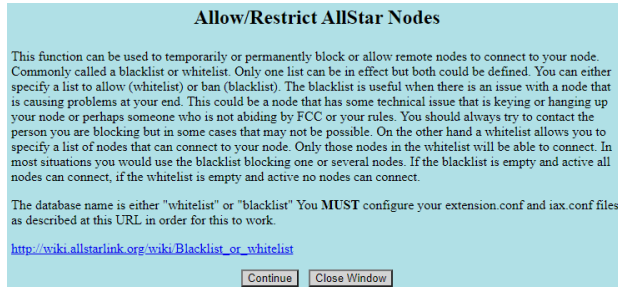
Allow/Restrict AllStar Nodes

This function can be used to temporarily or permanently block or allow remote nodes to connect to your node. Commonly called a blacklist or whitelist. Only one list can be in effect but both could be defined. You can either specify a list to allow (whitelist) or ban (blacklist). The blacklist is useful when there is an issue with a node that is causing problems at your end. This could be a node that has some technical issue that is keying or hanging up your node or perhaps someone who is not abiding by FCC or your rules. You should always try to contact the person you are blocking but in some cases that may not be possible. On the other hand a whitelist allows you to specify a list of nodes that can connect to your node. Only those nodes in the whitelist will be able to connect. In most situations you would use the blacklist blocking one or several nodes. If the blacklist is empty and active all nodes can connect, if the whitelist is empty and active no nodes can connect.

The database name is either "whitelist" or "blacklist" You **MUST** configure your extension.conf and iax.conf files as described at this URL in order for this to work.

http://wiki.allstarlink.org/wiki/Blacklist_or_whitelist

Continue Close Window